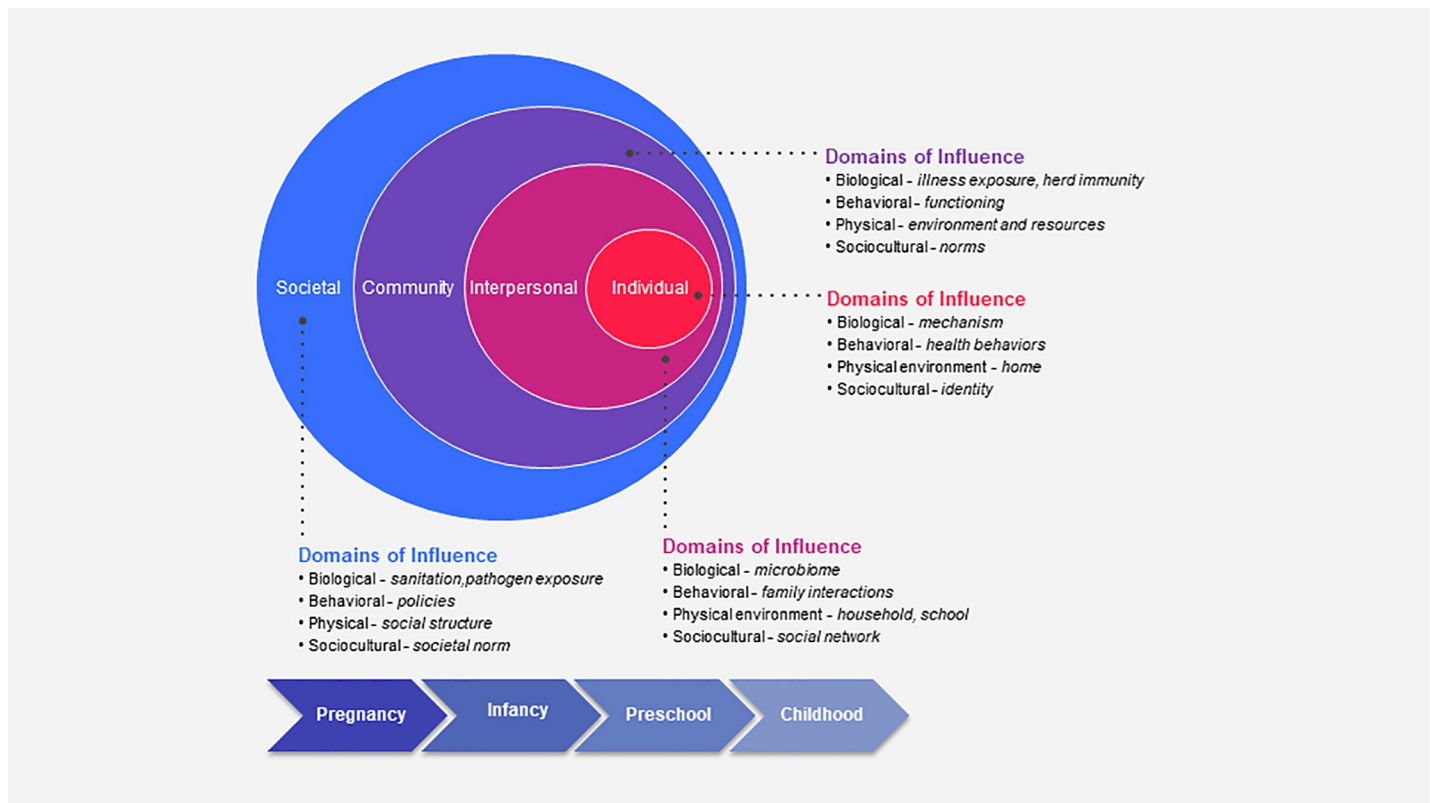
Societal Community Interpersonal Individual

Domains of Influence
• Biological - *illness exposure, herd immunity*
• Behavioral - *functioning*
• Physical - *environment and resources*
• Sociocultural - *norms*

Domains of Influence
• Biological - *mechanism*
• Behavioral - *health behaviors*
• Physical environment - *home*
• Sociocultural - *identity*

Domains of Influence
• Biological - *sanitation,pathogen exposure*
• Behavioral - *policies*
• Physical - *social structure*
• Sociocultural - *societal norm*

Domains of Influence
• Biological - *microbiome*
• Behavioral - *family interactions*
• Physical environment - *household, school*
• Sociocultural - *social network*

Pregnancy Infancy Preschool Childhood